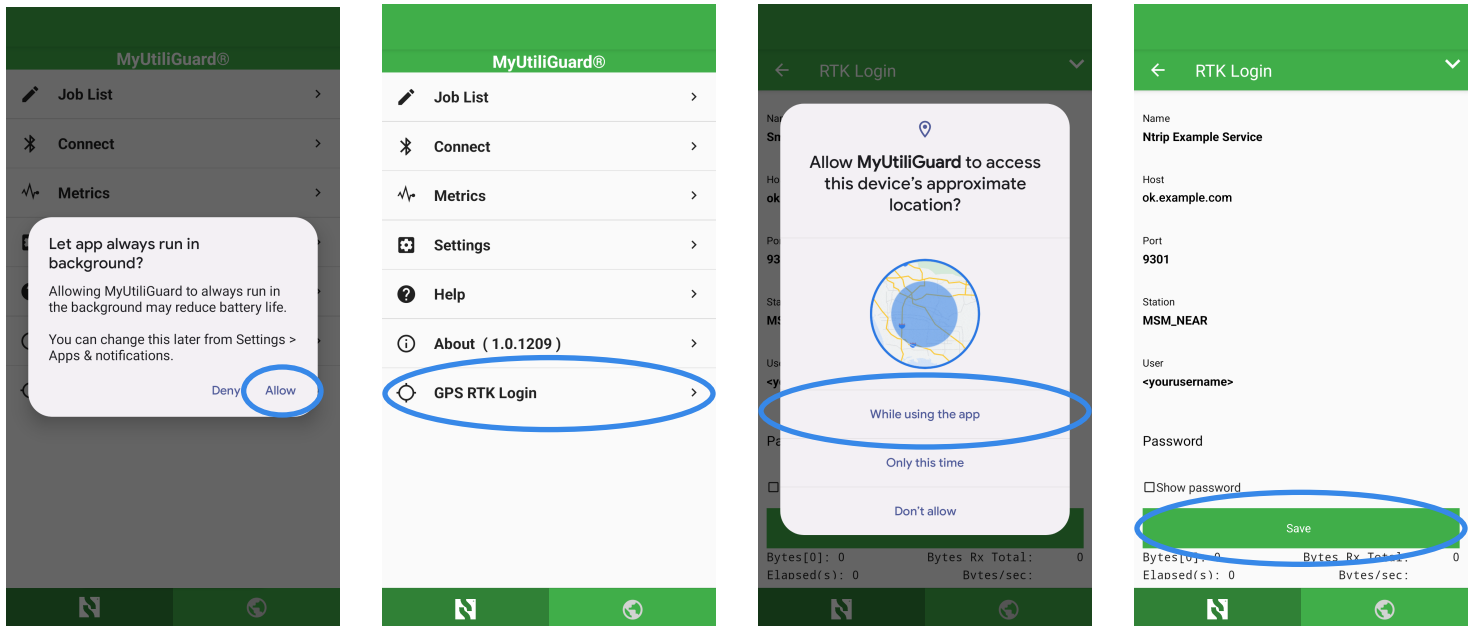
MyUtiliGuard®

Job List

Connect

Metrics

Let app always run in background?

Allowing MyUtiliGuard to always run in the background may reduce battery life.

You can change this later from Settings > Apps & notifications.

Deny Allow

MyUtiliGuard®

Job List

Connect

Metrics

Settings

Help

About ( 1.0.1209 )

GPS RTK Login

RTK Login

Allow **MyUtiliGuard** to access this device's approximate location?

While using the app

Only this time

Don't allow

Bytes[0]: 0 Bytes Rx Total: 0
Elapsed(s): 0 Bytes/sec:

RTK Login

Name
Ntrip Example Service

Host
ok.example.com

Port
9301

Station
MSM_NEAR

User
<yourusername>

Password

Show password

Save

Bytes[0]: 0 Bytes Rx Total: 0
Elapsed(s): 0 Bytes/sec: